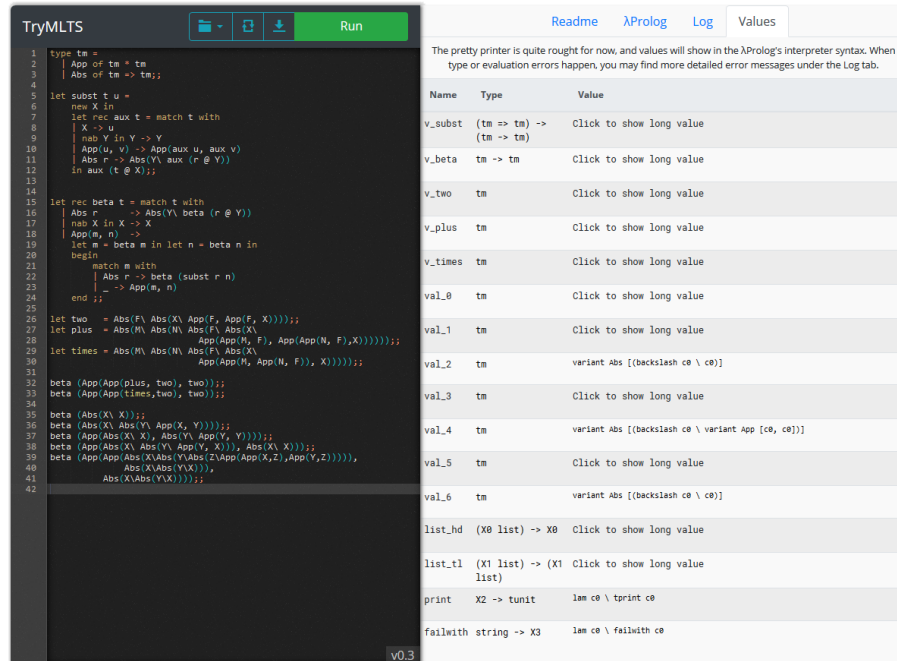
TryMLTS

Run

1 type tm =
2 | App of tm * tm
3 | Abs of tm => tm;;
4
5 let subst t u =
6 new X in
7 let rec aux t = match t with
8 | X -> u
9 | nab Y in Y -> Y
10 | App(u, v) -> App(aux u, aux v)
11 | Abs r -> Abs(Y\ aux (r @ Y))
12 in aux (t @ X);;
13
14
15 let rec beta t = match t with
16 | Abs r -> Abs(Y\ beta (r @ Y))
17 | nab X in X -> X
18 | App(m, n) ->
19 let m = beta m in let n = beta n in
20 begin
21 match m with
22 | Abs r -> beta (subst r n)
23 | _ -> App(m, n)
24 end ;;
25
26 let two = Abs(F\ Abs(X\ App(F, App(F, X))));;
27 let plus = Abs(M\ Abs(N\ Abs(F\ Abs(X\
28 App(App(M, F), App(App(N, F),X))))));;
29 let times = Abs(M\ Abs(N\ Abs(F\ Abs(X\
30 App(App(M, App(N, F)), X)))));;
31
32 beta (App(App(plus, two), two));;
33 beta (App(App(times,two), two));;
34
35 beta (Abs(X\ X));;
36 beta (Abs(X\ Abs(Y\ App(X, Y))));;
37 beta (App(Abs(X\ X), Abs(Y\ App(Y, Y))));;
38 beta (App(Abs(X\ Abs(Y\ App(Y, X))), Abs(X\ X)));;
39 beta (App(App(Abs(X\Abs(Y\Abs(Z\App(App(X,Z),App(Y,Z))))),
40 Abs(X\Abs(Y\X))),
41 Abs(X\Abs(Y\X))));;
42

v0.3

Readme | λProlog | Log | Values

The pretty printer is quite rought for now, and values will show in the λProlog's interpreter syntax. When type or evaluation errors happen, you may find more detailed error messages under the Log tab.

| Name | Type | Value |
|---|---|---|
| v_subst | (tm => tm) -> (tm -> tm) | Click to show long value |
| v_beta | tm -> tm | Click to show long value |
| v_two | tm | Click to show long value |
| v_plus | tm | Click to show long value |
| v_times | tm | Click to show long value |
| val_0 | tm | Click to show long value |
| val_1 | tm | Click to show long value |
| val_2 | tm | variant Abs [(backslash c0 \ c0)] |
| val_3 | tm | Click to show long value |
| val_4 | tm | variant Abs [(backslash c0 \ variant App [c0, c0])] |
| val_5 | tm | Click to show long value |
| val_6 | tm | variant Abs [(backslash c0 \ c0)] |
| list_hd | (X0 list) -> X0 | Click to show long value |
| list_tl | (X1 list) -> (X1 list) | Click to show long value |
| print | X2 -> tunit | lam c0 \ tprint c0 |
| failwith | string -> X3 | lam c0 \ failwith c0 |